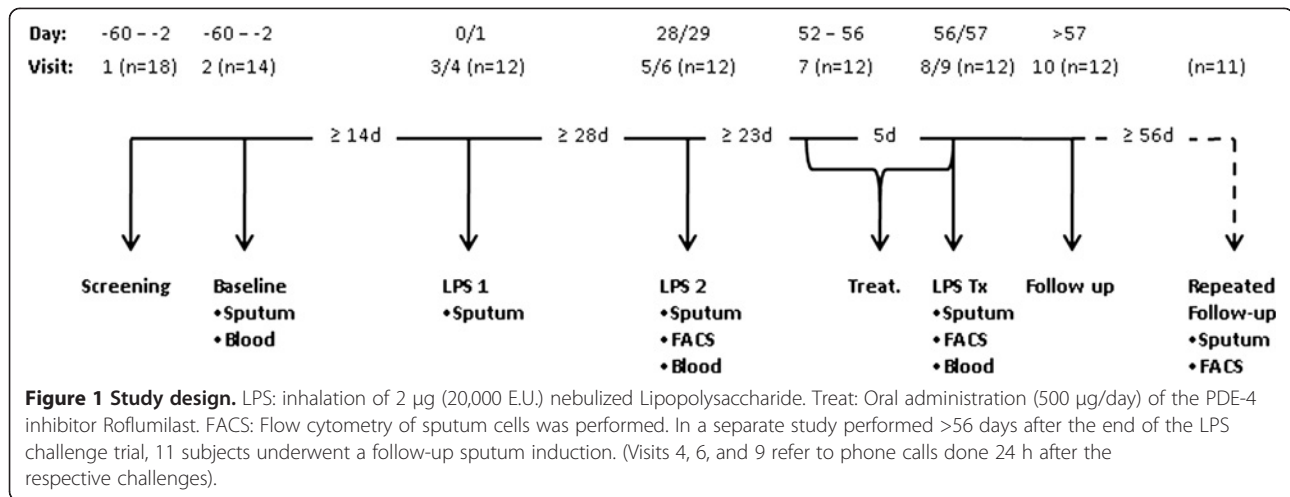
Day: -60 – -2 -60 – -2 0/1 28/29 52 – 56 56/57 >57

Visit: 1 (n=18) 2 (n=14) 3/4 (n=12) 5/6 (n=12) 7 (n=12) 8/9 (n=12) 10 (n=12) (n=11)

≥ 14d ≥ 28d ≥ 23d 5d ≥ 56d

Screening

Baseline
•Sputum
•Blood

LPS 1
•Sputum

LPS 2
•Sputum
•FACS
•Blood

Treat.

LPS Tx
•Sputum
•FACS
•Blood

Follow up

Repeated Follow-up
•Sputum
•FACS

**Figure 1 Study design.** LPS: inhalation of 2 µg (20,000 E.U.) nebulized Lipopolysaccharide. Treat: Oral administration (500 µg/day) of the PDE-4 inhibitor Roflumilast. FACS: Flow cytometry of sputum cells was performed. In a separate study performed >56 days after the end of the LPS challenge trial, 11 subjects underwent a follow-up sputum induction. (Visits 4, 6, and 9 refer to phone calls done 24 h after the respective challenges).